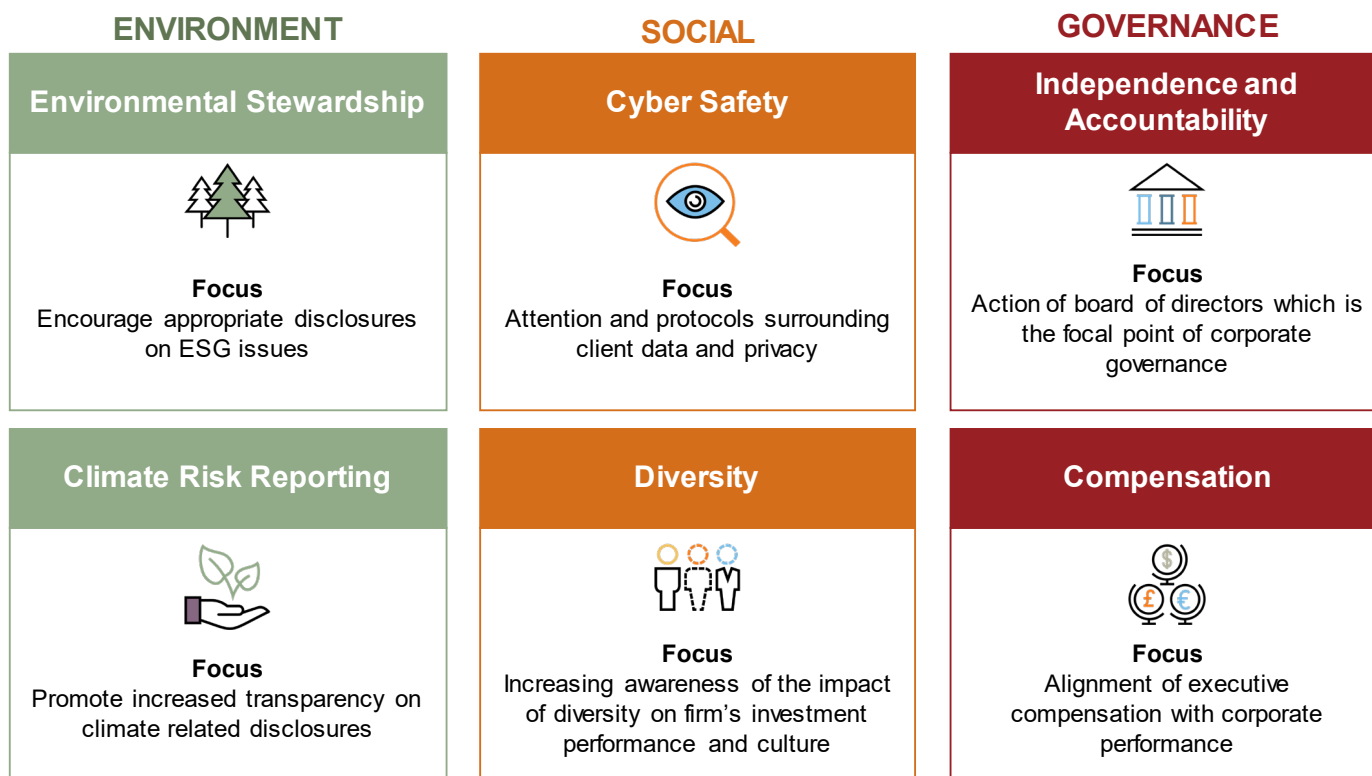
ENVIRONMENT

Environmental Stewardship

Focus
Encourage appropriate disclosures on ESG issues

Climate Risk Reporting

Focus
Promote increased transparency on climate related disclosures

SOCIAL

Cyber Safety

Focus
Attention and protocols surrounding client data and privacy

Diversity

Focus
Increasing awareness of the impact of diversity on firm's investment performance and culture

GOVERNANCE

Independence and Accountability

Focus
Action of board of directors which is the focal point of corporate governance

Compensation

$ £ €

Focus
Alignment of executive compensation with corporate performance